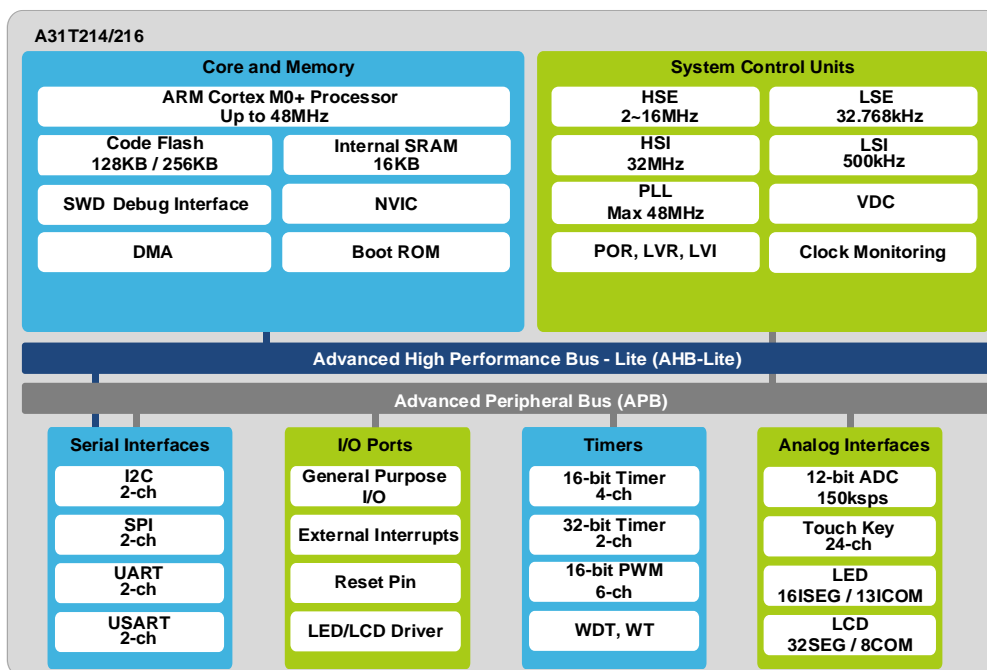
A31T214/216

Core and Memory

ARM Cortex M0+ Processor
Up to 48MHz

Code Flash
128KB / 256KB

Internal SRAM
16KB

SWD Debug Interface

NVIC

DMA

Boot ROM

System Control Units

HSE
2~16MHz

LSE
32.768kHz

HSI
32MHz

LSI
500kHz

PLL
Max 48MHz

VDC

POR, LVR, LVI

Clock Monitoring

Advanced High Performance Bus - Lite (AHB-Lite)

Advanced Peripheral Bus (APB)

Serial Interfaces

I2C
2-ch

SPI
2-ch

UART
2-ch

USART
2-ch

I/O Ports

General Purpose
I/O

External Interrupts

Reset Pin

LED/LCD Driver

Timers

16-bit Timer
4-ch

32-bit Timer
2-ch

16-bit PWM
6-ch

WDT, WT

Analog Interfaces

12-bit ADC
150ksps

Touch Key
24-ch

LED
16ISEG / 13ICOM

LCD
32SEG / 8COM